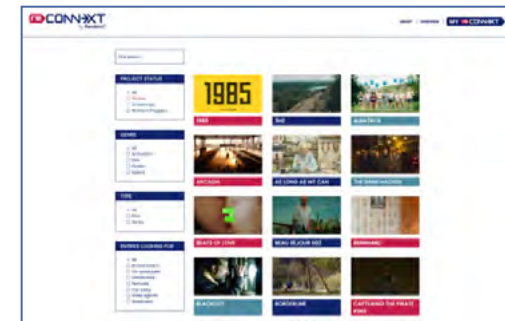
CONNEXT by Rendezvous

SHOP | SIGN IN | MY CONNEXT

PROJECT STATUS

GENRE

TYPE

PARTNER LOOKING FOR

1985

1985

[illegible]

ALBATROSS

ARCADIA

AS LONG AS WE CAN

THE BANDMAKERS

BEATS OF LOVE

BEAU SÉJOUR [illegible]

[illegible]

BLACKOUT

BORDERLINE

CAPTAIN AND THE PIRATE KING